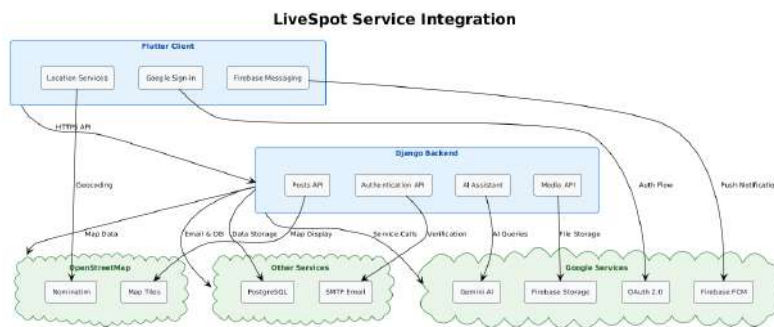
LiveSpot Service Integration

Flutter Client

Location Services

Google Sign-in

Firebase Messaging

HTTPS API

Geocoding

Auth Flow

Push Notificati

Django Backend

Posts API

Authentication API

AI Assistant

Media API

Map Data

Email & DB

Data Storage

Map Display

Service Calls

Verification

AI Queries

File Storage

OpenStreetMap

Nominatim

Map Tiles

Other Services

PostgreSQL

SMTP Email

Google Services

Gemini AI

Firebase Storage

OAuth 2.0

Firebase FCM